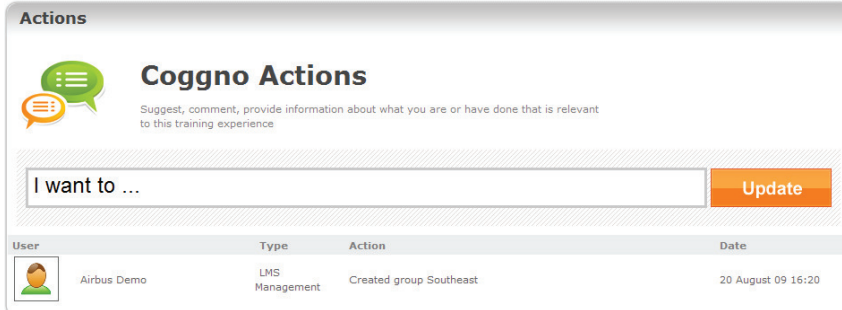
Actions

Coggno Actions

Suggest, comment, provide information about what you are or have done that is relevant to this training experience

I want to ...

Update

| User | Type | Action | Date |
|---|---|---|---|
| Airbus Demo | LMS Management | Created group Southeast | 20 August 09 16:20 |